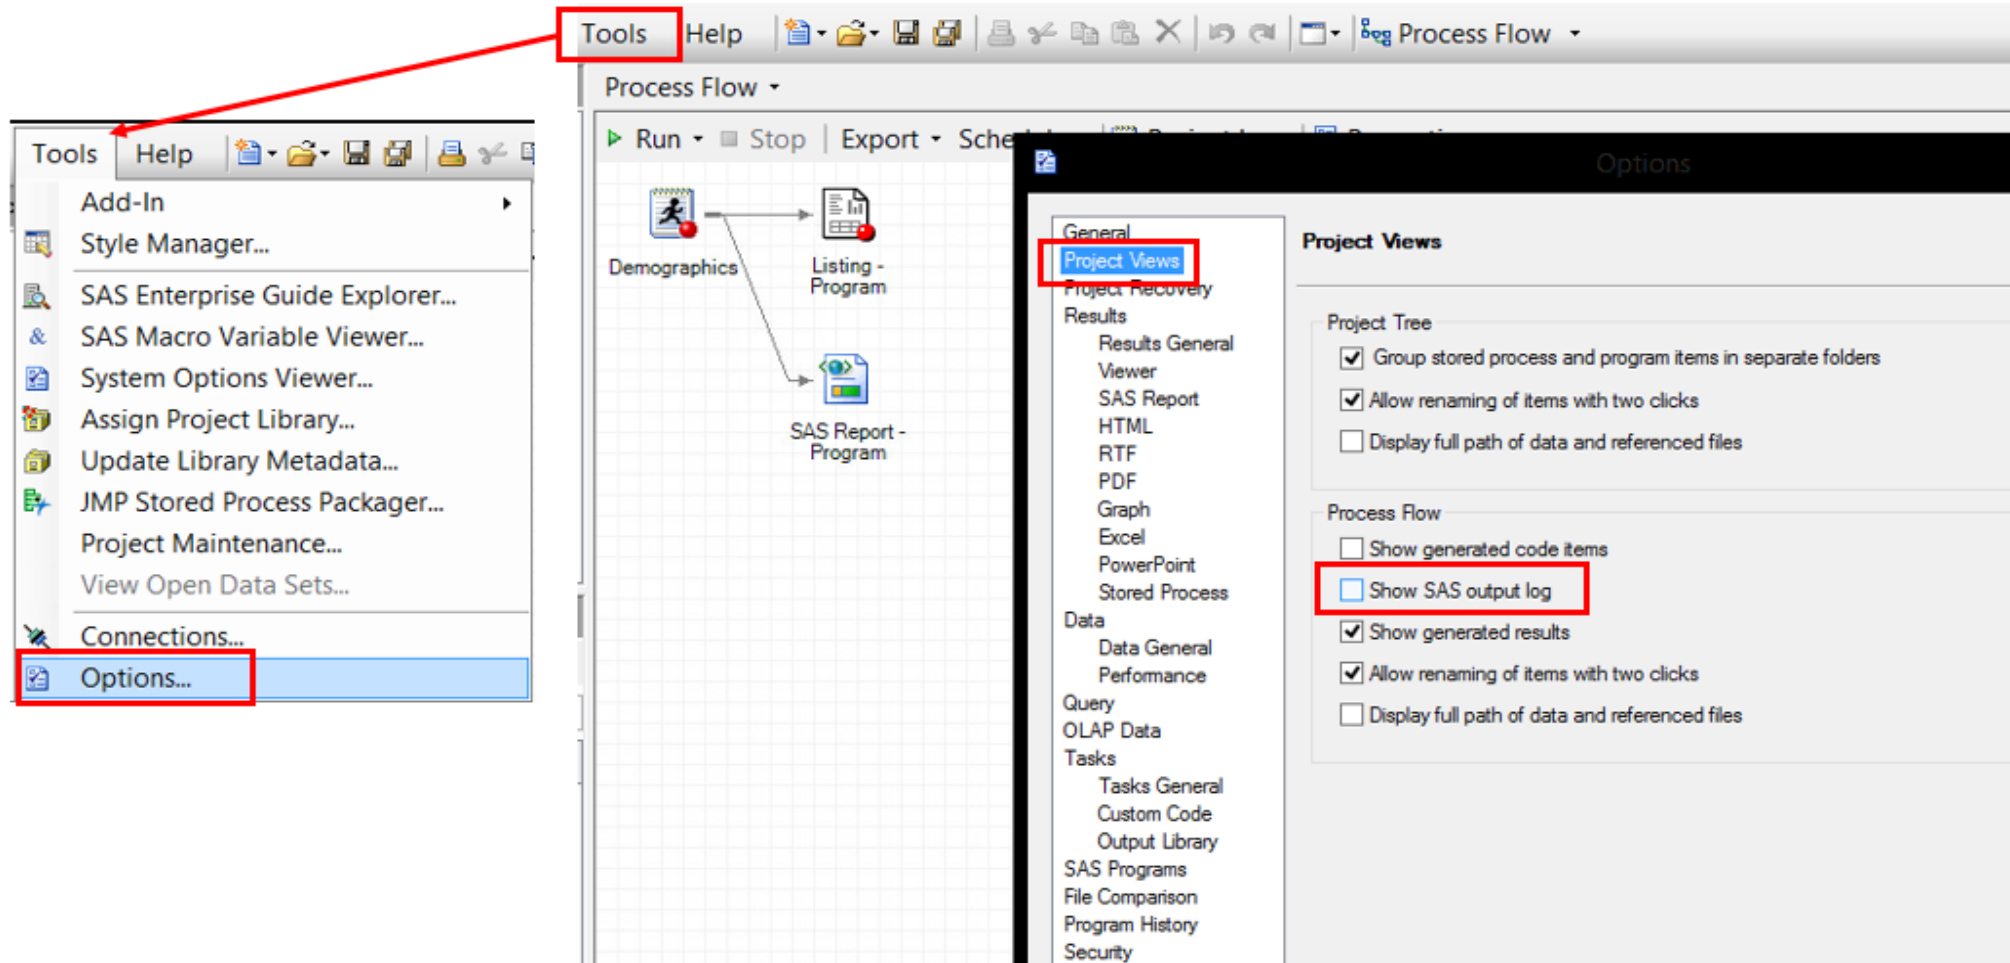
Tools Help Process Flow

Process Flow

Run Stop Export Sche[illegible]

Demographics

Listing - Program

SAS Report - Program

Tools Help

Add-In
Style Manager...
SAS Enterprise Guide Explorer...
SAS Macro Variable Viewer...
System Options Viewer...
Assign Project Library...
Update Library Metadata...
JMP Stored Process Packager...
Project Maintenance...
View Open Data Sets...
Connections...
Options...

Options

General
Project Views
Project Recovery
Results
Results General
Viewer
SAS Report
HTML
RTF
PDF
Graph
Excel
PowerPoint
Stored Process
Data
Data General
Performance
Query
OLAP Data
Tasks
Tasks General
Custom Code
Output Library
SAS Programs
File Comparison
Program History
Security

Project Views

Project Tree
Group stored process and program items in separate folders
Allow renaming of items with two clicks
Display full path of data and referenced files

Process Flow
Show generated code items
Show SAS output log
Show generated results
Allow renaming of items with two clicks
Display full path of data and referenced files